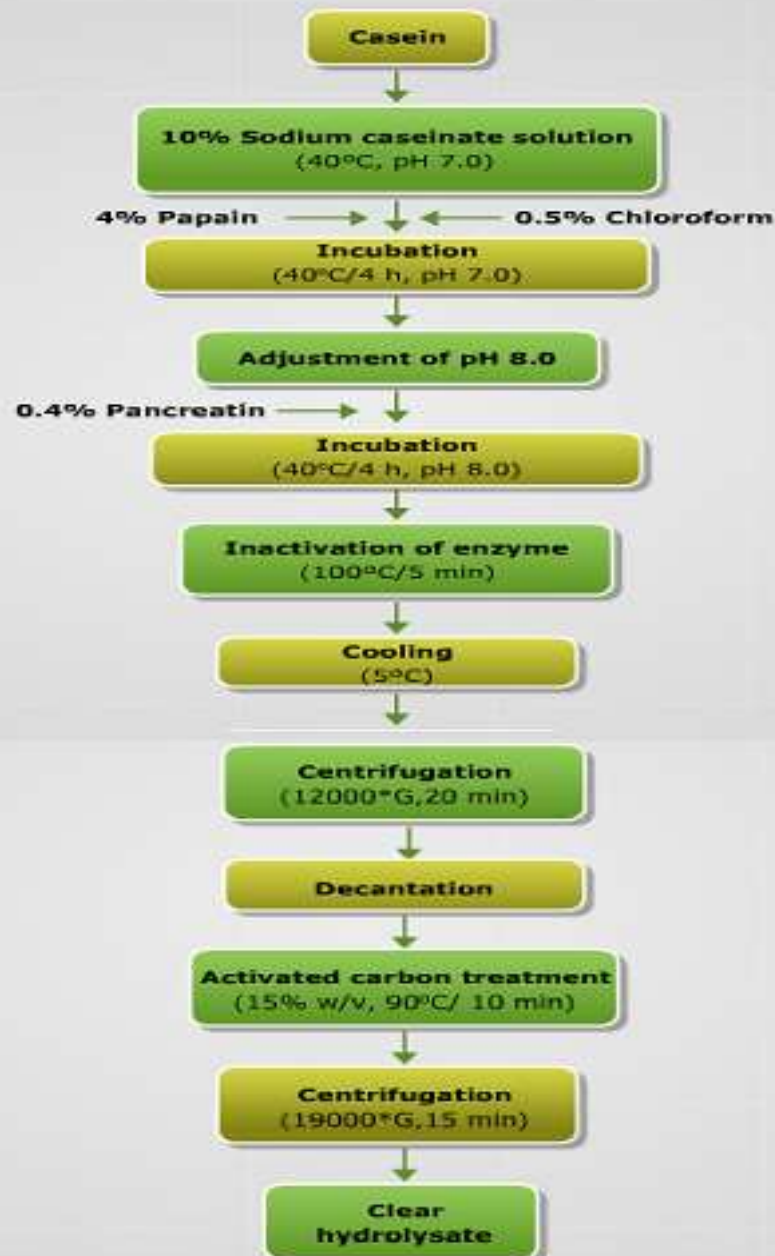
Casein

10% Sodium caseinate solution
(40ºC, pH 7.0)

4% Papain

0.5% Chloroform

Incubation
(40ºC/4 h, pH 7.0)

Adjustment of pH 8.0

0.4% Pancreatin

Incubation
(40ºC/4 h, pH 8.0)

Inactivation of enzyme
(100ºC/5 min)

Cooling
(5ºC)

Centrifugation
(12000*G,20 min)

Decantation

Activated carbon treatment
(15% w/v, 90ºC/ 10 min)

Centrifugation
(19000*G,15 min)

Clear hydrolysate